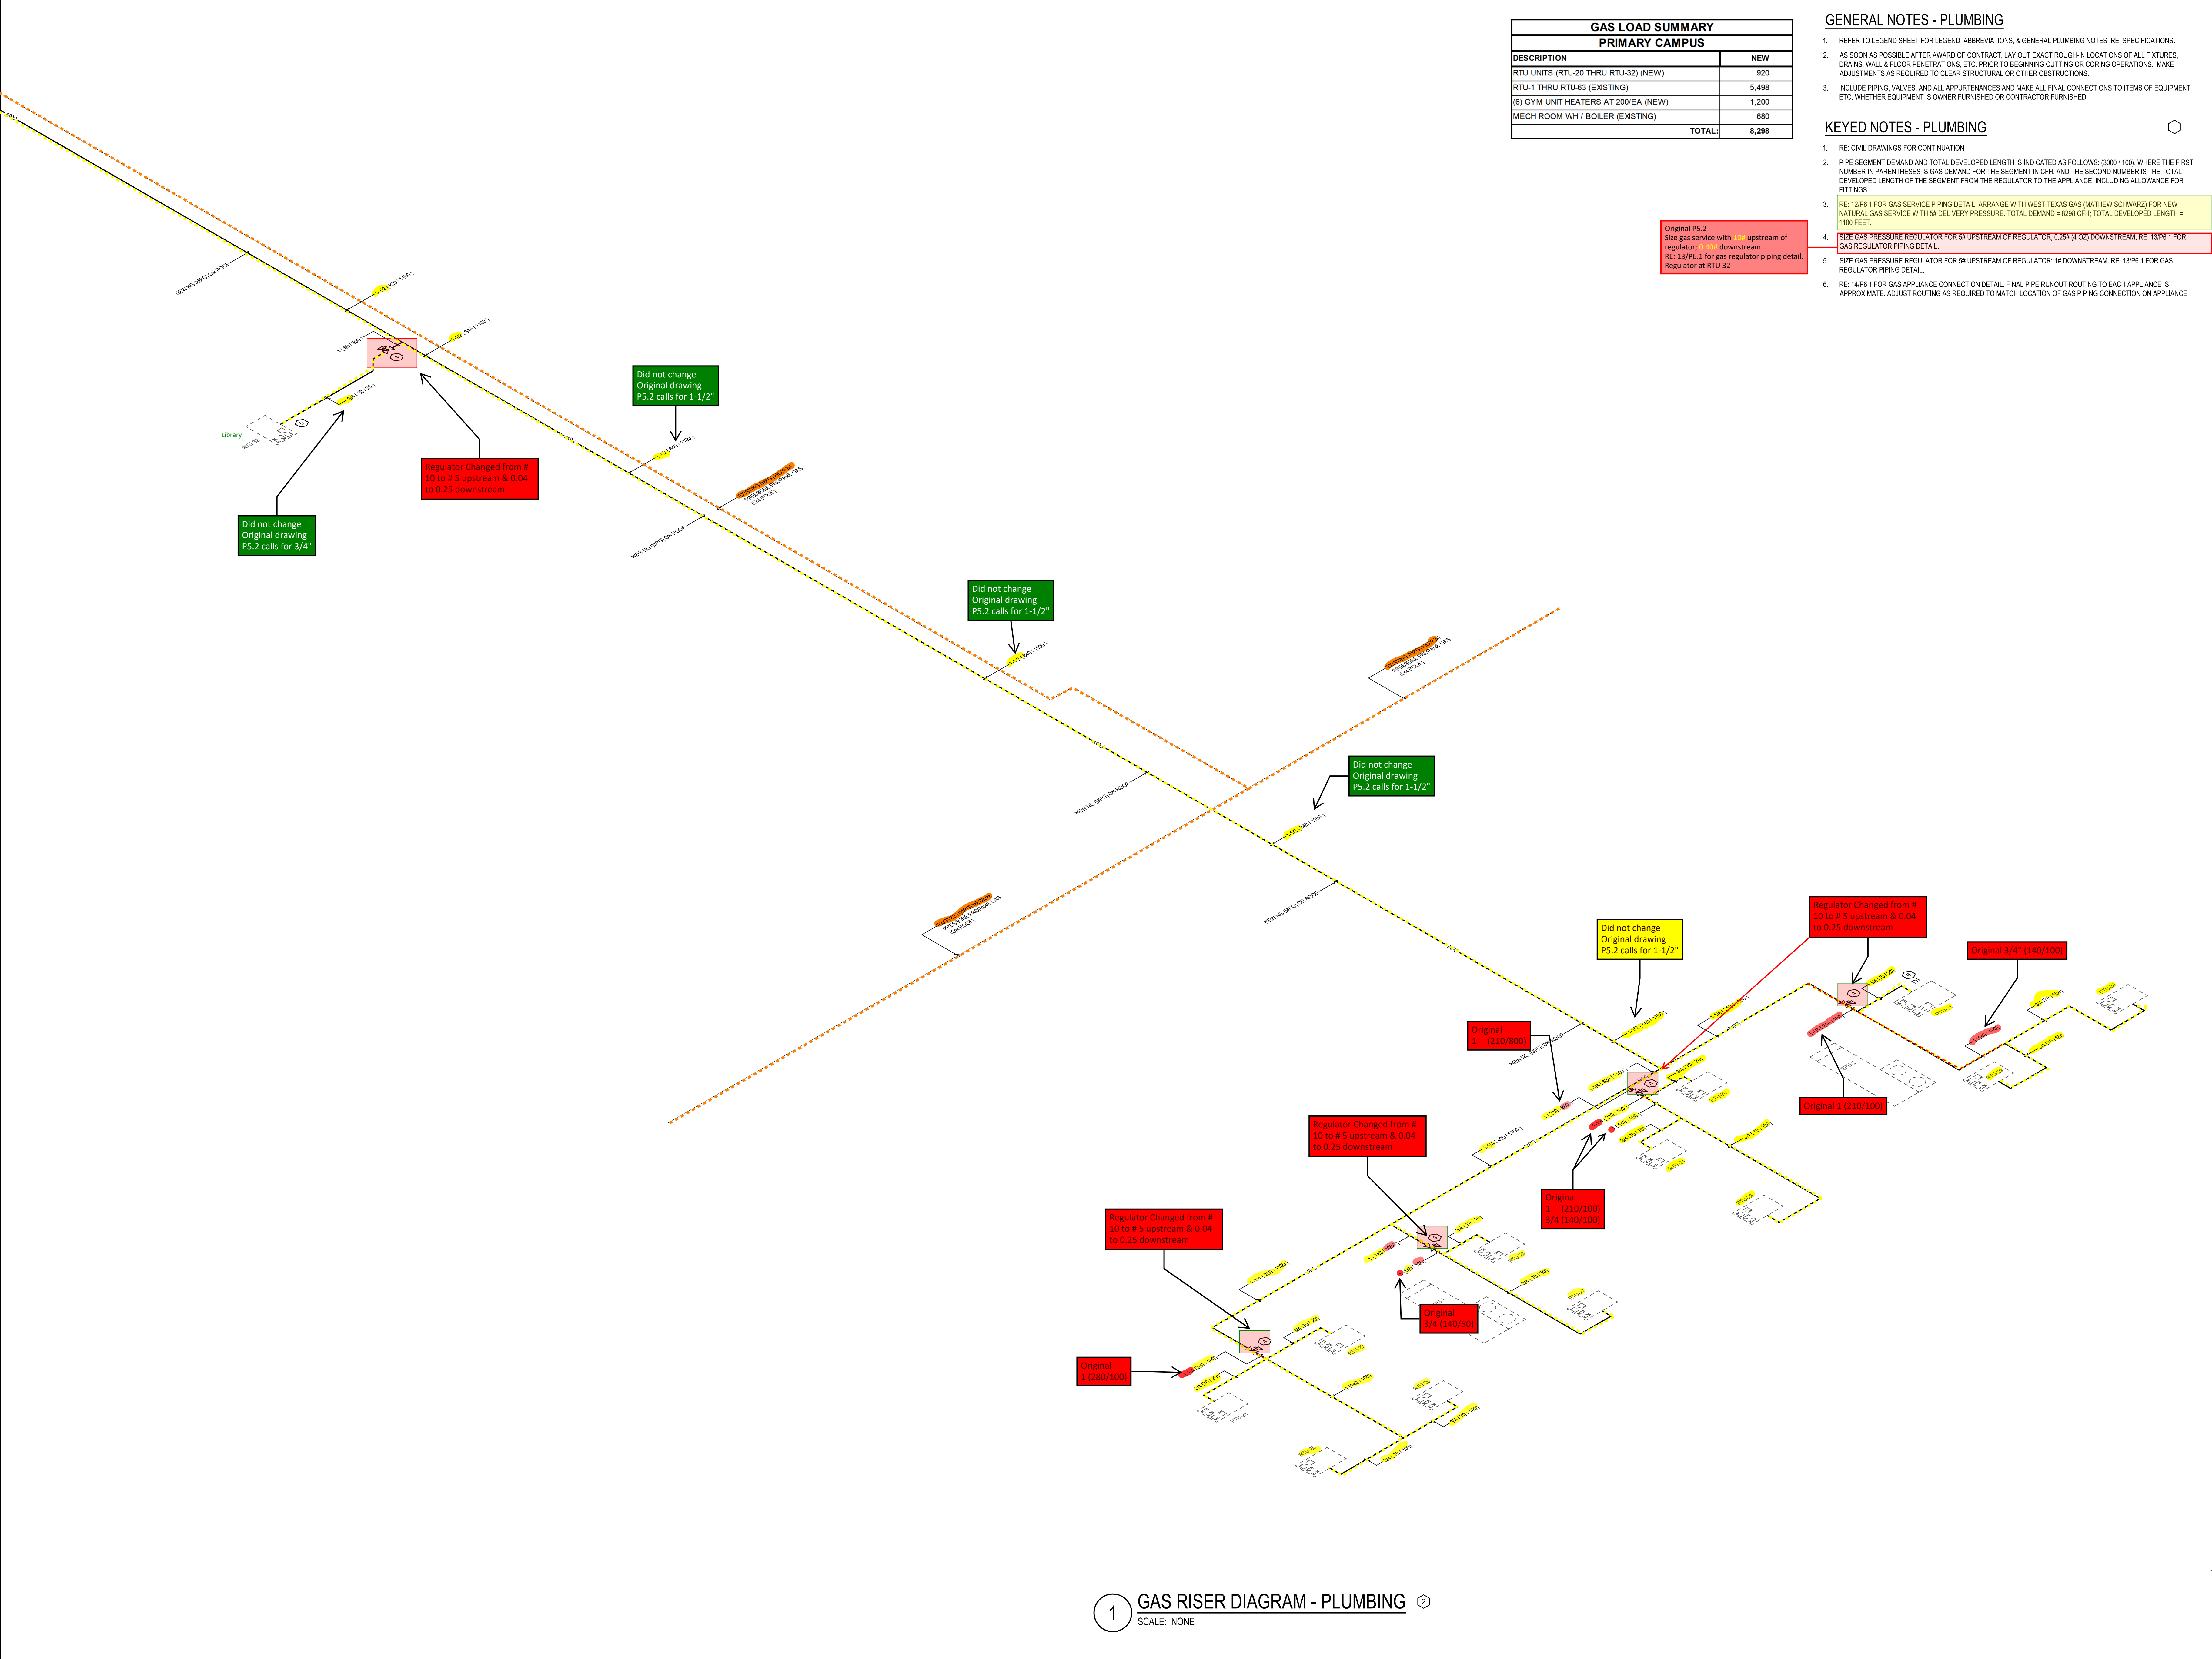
| GAS LOAD SUMMARY | |
|---|---|
| PRIMARY CAMPUS | |
| DESCRIPTION | NEW |
| RTU UNITS (RTU-20 THRU RTU-32) (NEW) | 920 |
| RTU-1 THRU RTU-63 (EXISTING) | 5,498 |
| (6) GYM UNIT HEATERS AT 200/EA (NEW) | 1,200 |
| MECH ROOM WH / BOILER (EXSTING) | 680 |
| TOTAL: | 8,298 |

GENERAL NOTES - PLUMBING

1. REFER TO LEGEND SHEET FOR LEGEND, ABBREVIATIONS, & GENERAL PLUMBING NOTES. RE: SPECIFICATIONS.

2. AS SOON AS POSSIBLE AFTER AWARD OF CONTRACT, LAY OUT EXACT ROUGH-IN LOCATIONS OF ALL FIXTURES, DRAINS, WALL & FLOOR PENETRATIONS, ETC. PRIOR TO BEGINNING CUTTING OR CORING OPERATIONS. MAKE ADJUSTMENTS AS REQUIRED TO CLEAR STRUCTURAL OR OTHER OBSTRUCTIONS.

3. INCLUDE PIPING, VALVES, AND ALL APPURTENANCES AND MAKE ALL FINAL CONNECTIONS TO ITEMS OF EQUIPMENT ETC. WHETHER EQUIPMENT IS OWNER FURNISHED OR CONTRACTOR FURNISHED.

KEYED NOTES - PLUMBING

1. RE: CIVIL DRAWINGS FOR CONTINUATION.

2. PIPE SEGMENT DEMAND AND TOTAL DEVELOPED LENGTH IS INDICATED AS FOLLOWS: (3000 / 100), WHERE THE FIRST NUMBER IN PARENTHESES IS GAS DEMAND FOR THE SEGMENT IN CFH, AND THE SECOND NUMBER IS THE TOTAL DEVELOPED LENGTH OF THE SEGMENT FROM THE REGULATOR TO THE APPLIANCE, INCLUDING ALLOWANCE FOR FITTINGS.

3. RE: 12/P6.1 FOR GAS SERVICE PIPING DETAIL. ARRANGE WITH WEST TEXAS GAS (MATHEW SCHWARZ) FOR NEW NATURAL GAS SERVICE WITH 5# DELIVERY PRESSURE. TOTAL DEMAND = 8298 CFH; TOTAL DEVELOPED LENGTH = 1100 FEET.

4. SIZE GAS PRESSURE REGULATOR FOR 5# UPSTREAM OF REGULATOR; 0.25# (4 OZ) DOWNSTREAM. RE: 13/P6.1 FOR GAS REGULATOR PIPING DETAIL.

5. SIZE GAS PRESSURE REGULATOR FOR 5# UPSTREAM OF REGULATOR; 1# DOWNSTREAM. RE: 13/P6.1 FOR GAS REGULATOR PIPING DETAIL.

6. RE: 14/P6.1 FOR GAS APPLIANCE CONNECTION DETAIL. FINAL PIPE RUNOUT ROUTING TO EACH APPLIANCE IS APPROXIMATE. ADJUST ROUTING AS REQUIRED TO MATCH LOCATION OF GAS PIPING CONNECTION ON APPLIANCE.

Original P5.2
Size gas service with 10# upstream of regulator; 0.04# downstream
RE: 13/P6.1 for gas regulator piping detail.
Regulator at RTU 32

NEW NG (MPG) ON ROOF

Library

Did not change Original drawing P5.2 calls for 3/4"

Regulator Changed from # 10 to # 5 upstream & 0.04 to 0.25 downstream

Did not change Original drawing P5.2 calls for 1-1/2"

Did not change Original drawing P5.2 calls for 1-1/2"

Did not change Original drawing P5.2 calls for 1-1/2"

Did not change Original drawing P5.2 calls for 1-1/2"

Regulator Changed from # 10 to # 5 upstream & 0.04 to 0.25 downstream

Original 3/4" (143/100)

Original 1 (210/800)

Original 1 (210/100)

Regulator Changed from # 10 to # 5 upstream & 0.04 to 0.25 downstream

Original 1 (210/100) 3/4 (140/100)

Regulator Changed from # 10 to # 5 upstream & 0.04 to 0.25 downstream

Original 3/4 (140/50)

Original 1 (280/100)

1 GAS RISER DIAGRAM - PLUMBING
SCALE: NONE